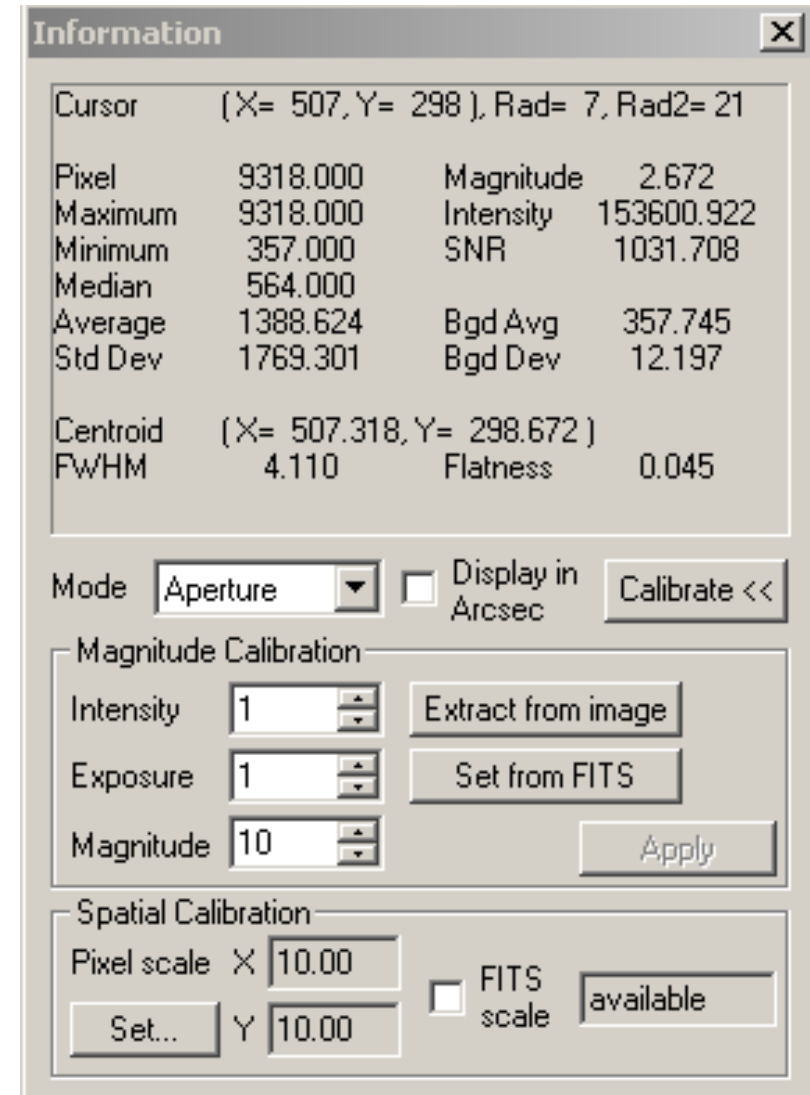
Information

Cursor ( X= 507, Y= 298 ), Rad= 7, Rad2= 21

| | | | |
|---|---|---|---|
| Pixel | 9318.000 | Magnitude | 2.672 |
| Maximum | 9318.000 | Intensity | 153600.922 |
| Minimum | 357.000 | SNR | 1031.708 |
| Median | 564.000 | | |
| Average | 1388.624 | Bgd Avg | 357.745 |
| Std Dev | 1769.301 | Bgd Dev | 12.197 |

Centroid ( X= 507.318, Y= 298.672 )
FWHM 4.110 Flatness 0.045

Mode Aperture Display in Arcsec Calibrate <<

Magnitude Calibration
Intensity 1 Extract from image
Exposure 1 Set from FITS
Magnitude 10 Apply

Spatial Calibration
Pixel scale X 10.00 FITS scale available
Set... Y 10.00